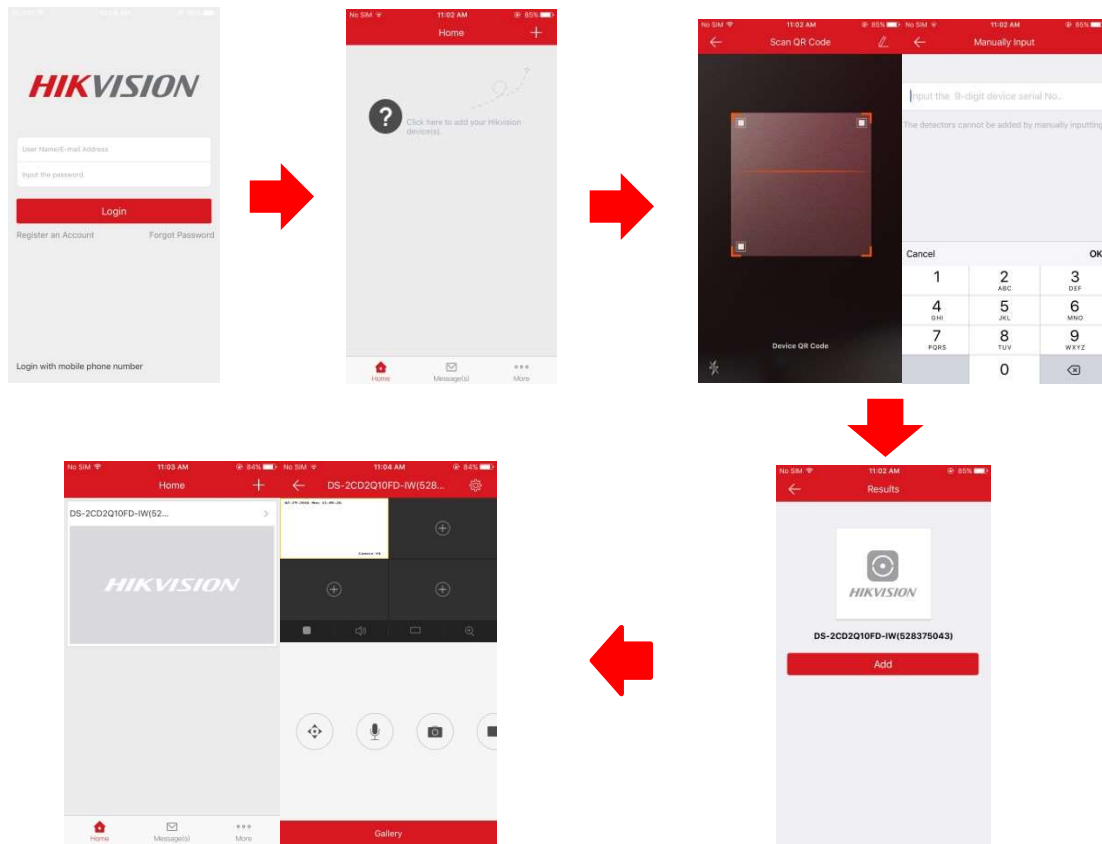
HIKVISION

User Name/E-mail Address

Input the password.

Login

Register an Account

Forgot Password

Login with mobile phone number

No SIM 11:02 AM 85%

Home

Click here to add your Hikvision device(s).

Home

Message(s)

More

No SIM 11:02 AM 85%

Scan QR Code

Device QR Code

No SIM 11:02 AM 85%

Manually Input

Input the 9-digit device serial No.

The detectors cannot be added by manually inputting

Cancel

OK

1

2 ABC

3 DEF

4 GHI

5 JKL

6 MNO

7 PQRS

8 TUV

9 WXYZ

0

No SIM 11:02 AM 85%

Results

HIKVISION

DS-2CD2Q10FD-IW(528375043)

Add

No SIM 11:03 AM 84%

Home

DS-2CD2Q10FD-IW(52...

HIKVISION

Home

Message(s)

More

No SIM 11:04 AM 84%

DS-2CD2Q10FD-IW(528...

Camera 01

Gallery